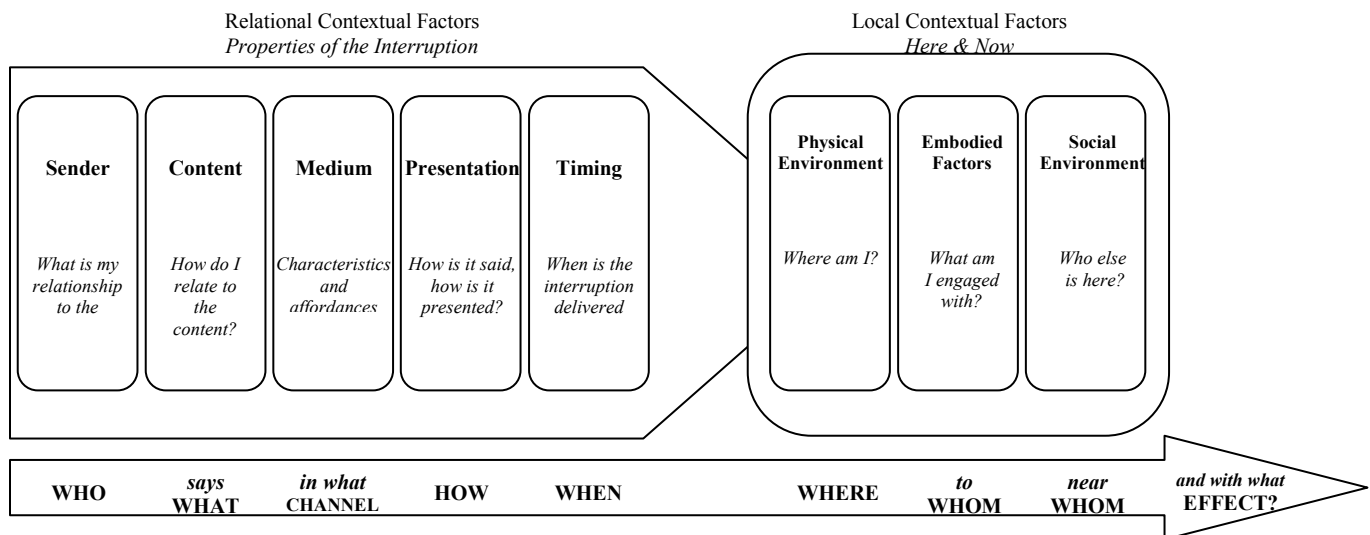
Relational Contextual Factors
*Properties of the Interruption*

Local Contextual Factors
*Here & Now*

**Sender**

*What is my relationship to the*

**Content**

*How do I relate to the content?*

**Medium**

*Characteristics and affordances*

**Presentation**

*How is it said, how is it presented?*

**Timing**

*When is the interruption delivered*

**Physical Environment**

*Where am I?*

**Embodied Factors**

*What am I engaged with?*

**Social Environment**

*Who else is here?*

WHO *says* WHAT *in what* CHANNEL HOW WHEN WHERE *to* WHOM *near* WHOM *and with what* EFFECT?